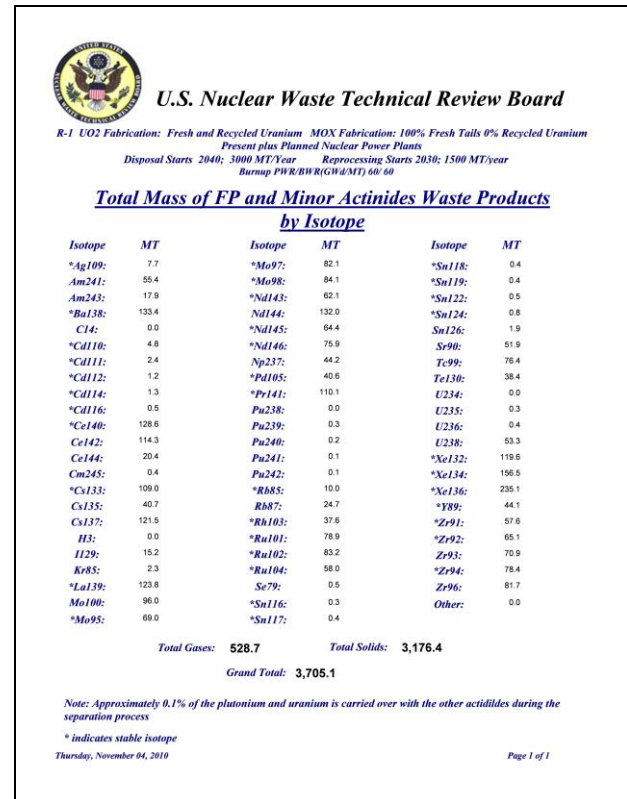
UNITED STATES NUCLEAR WASTE TECHNICAL REVIEW BOARD

U.S. Nuclear Waste Technical Review Board

R-1 UO2 Fabrication: Fresh and Recycled Uranium MOX Fabrication: 100% Fresh Tails 0% Recycled Uranium
Present plus Planned Nuclear Power Plants
Disposal Starts 2040; 3000 MT/Year Reprocessing Starts 2030; 1500 MT/year
Burnup PWR/BWR(GWd/MT) 60/ 60

Total Mass of FP and Minor Actinides Waste Products by Isotope

| Isotope | MT |
|---|---|
| *Ag109: | 7.7 |
| Am241: | 55.4 |
| Am243: | 17.9 |
| *Ba138: | 133.4 |
| C14: | 0.0 |
| *Cd110: | 4.8 |
| *Cd111: | 2.4 |
| *Cd112: | 1.2 |
| *Cd114: | 1.3 |
| *Cd116: | 0.5 |
| *Ce140: | 128.6 |
| Ce142: | 114.3 |
| Ce144: | 20.4 |
| Cm245: | 0.4 |
| *Cs133: | 109.0 |
| Cs135: | 40.7 |
| Cs137: | 121.5 |
| H3: | 0.0 |
| I129: | 15.2 |
| Kr85: | 2.3 |
| *La139: | 123.8 |
| Mo100: | 96.0 |
| *Mo95: | 69.0 |

| Isotope | MT |
|---|---|
| *Mo97: | 82.1 |
| *Mo98: | 84.1 |
| *Nd143: | 62.1 |
| Nd144: | 132.0 |
| *Nd145: | 64.4 |
| *Nd146: | 75.9 |
| Np237: | 44.2 |
| *Pd105: | 40.6 |
| *Pr141: | 110.1 |
| Pu238: | 0.0 |
| Pu239: | 0.3 |
| Pu240: | 0.2 |
| Pu241: | 0.1 |
| Pu242: | 0.1 |
| *Rb85: | 10.0 |
| Rb87: | 24.7 |
| *Rh103: | 37.6 |
| *Ru101: | 78.9 |
| *Ru102: | 83.2 |
| *Ru104: | 58.0 |
| Se79: | 0.5 |
| *Sn116: | 0.3 |
| *Sn117: | 0.4 |

| Isotope | MT |
|---|---|
| *Sn118: | 0.4 |
| *Sn119: | 0.4 |
| *Sn122: | 0.5 |
| *Sn124: | 0.8 |
| Sn126: | 1.9 |
| Sr90: | 51.9 |
| Tc99: | 76.4 |
| Te130: | 38.4 |
| U234: | 0.0 |
| U235: | 0.3 |
| U236: | 0.4 |
| U238: | 53.3 |
| *Xe132: | 119.6 |
| *Xe134: | 156.5 |
| *Xe136: | 235.1 |
| *Y89: | 44.1 |
| *Zr91: | 57.6 |
| *Zr92: | 65.1 |
| Zr93: | 70.9 |
| *Zr94: | 78.4 |
| Zr96: | 81.7 |
| Other: | 0.0 |

Total Gases: 528.7 Total Solids: 3,176.4

Grand Total: 3,705.1

Note: Approximately 0.1% of the plutonium and uranium is carried over with the other actidildes during the separation process

* indicates stable isotope

Thursday, November 04, 2010

Page 1 of 1